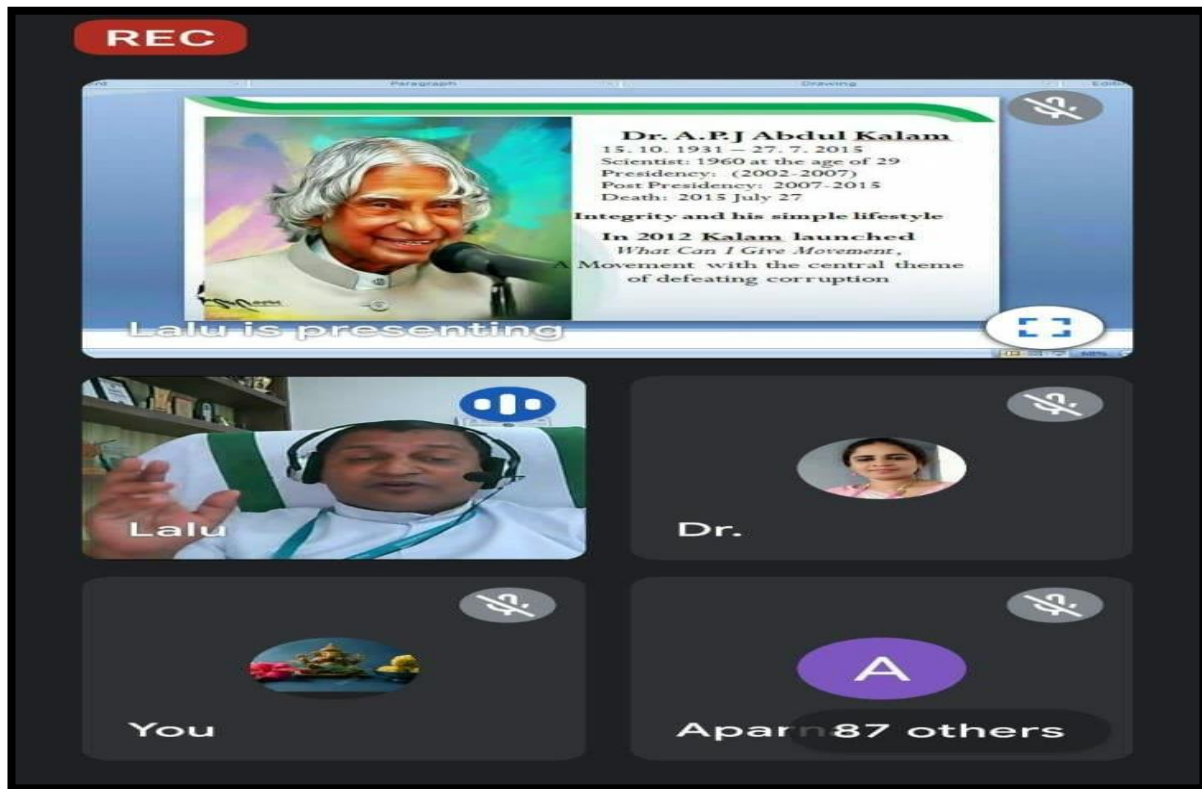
REC

Paragraph

Drawing

Dr. A.P.J Abdul Kalam
15. 10. 1931 – 27. 7. 2015
Scientist: 1960 at the age of 29
Presidency: (2002-2007)
Post Presidency: 2007-2015
Death: 2015 July 27

Integrity and his simple lifestyle

In 2012 Kalam launched
*What Can I Give Movement*,
A Movement with the central theme of defeating corruption

Lalu is presenting

Lalu

Dr.

You

A

Apar 87 others